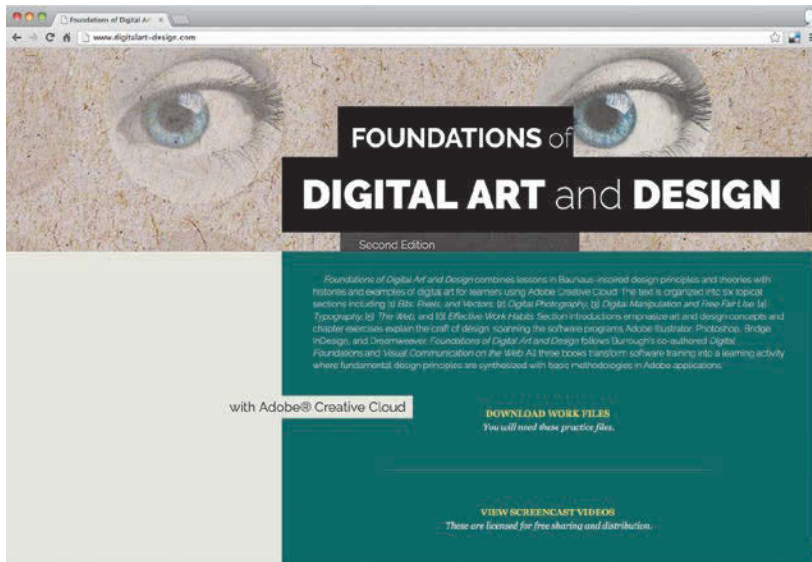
Foundations of Digital Ar ×

www.digitalart-design.com

FOUNDATIONS of

DIGITAL ART and DESIGN

Second Edition

Foundations of Digital Art and Design combines lessons in Bauhaus-inspired design principles and theories with histories and examples of digital art for learners using Adobe Creative Cloud. The text is organized into six topical sections including (1) Bits, Pixels, and Vectors, (2) Digital Photography, (3) Digital Manipulation and Free Fair Use (4) Typography, (5) The Web, and (6) Effective Work Habits. Section introductions emphasize art and design concepts and chapter exercises explain the craft of design, spanning the software programs Adobe Illustrator, Photoshop, Bridge, InDesign, and Dreamweaver. Foundations of Digital Art and Design follows Burrough's co-authored Digital Foundations and Visual Communication on the Web. All three books transform software training into a learning activity where fundamental design principles are synthesized with basic methodologies in Adobe applications.

with Adobe® Creative Cloud

DOWNLOAD WORK FILES
You will need these practice files.

VIEW SCREENCAST VIDEOS
These are licensed for free sharing and distribution.